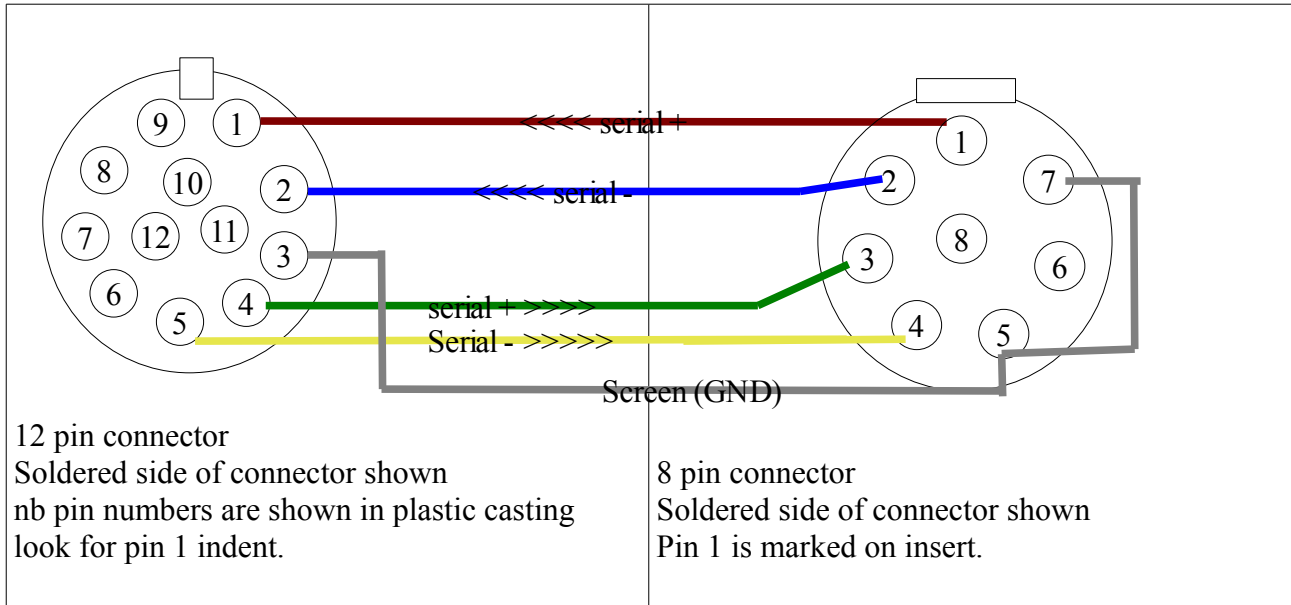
9
1
8
10
2
7
12
11
3
6
4
5

<<<< serial +
<<<< serial -
serial + >>>>
Serial - >>>>>
Screen (GND)

1
2
7
3
8
6
4
5

12 pin connector
Soldered side of connector shown
nb pin numbers are shown in plastic casting
look for pin 1 indent.

8 pin connector
Soldered side of connector shown
Pin 1 is marked on insert.